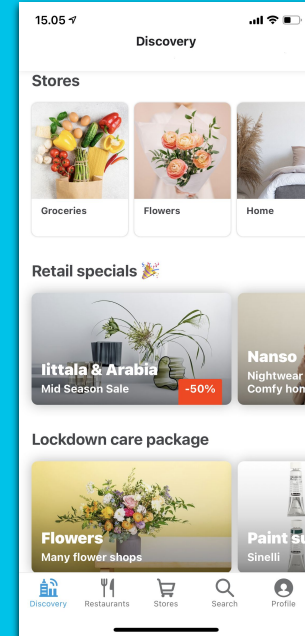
15.05

Discovery

Stores

Groceries

Flowers

Home

Retail specials 🎉

Iittala & Arabia
Mid Season Sale

-50%

Nanso
Nightwear
Comfy hom

Lockdown care package

Flowers
Many flower shops

Paint su
Sinelli

Discovery

Restaurants

Stores

Search

Profile